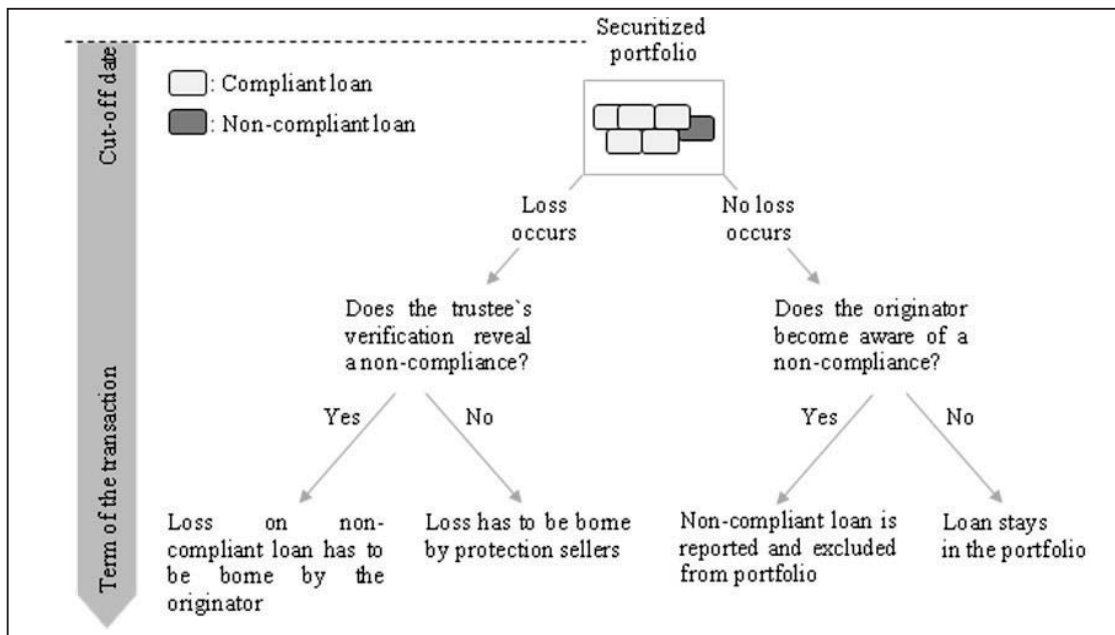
Cut-off date

Term of the transaction

Securitized portfolio

: Compliant loan

: Non-compliant loan

Loss occurs

No loss occurs

Does the trustee`s verification reveal a non-compliance?

Does the originator become aware of a non-compliance?

Yes

No

Yes

No

Loss on non-compliant loan has to be borne by the originator

Loss has to be borne by protection sellers

Non-compliant loan is reported and excluded from portfolio

Loan stays in the portfolio